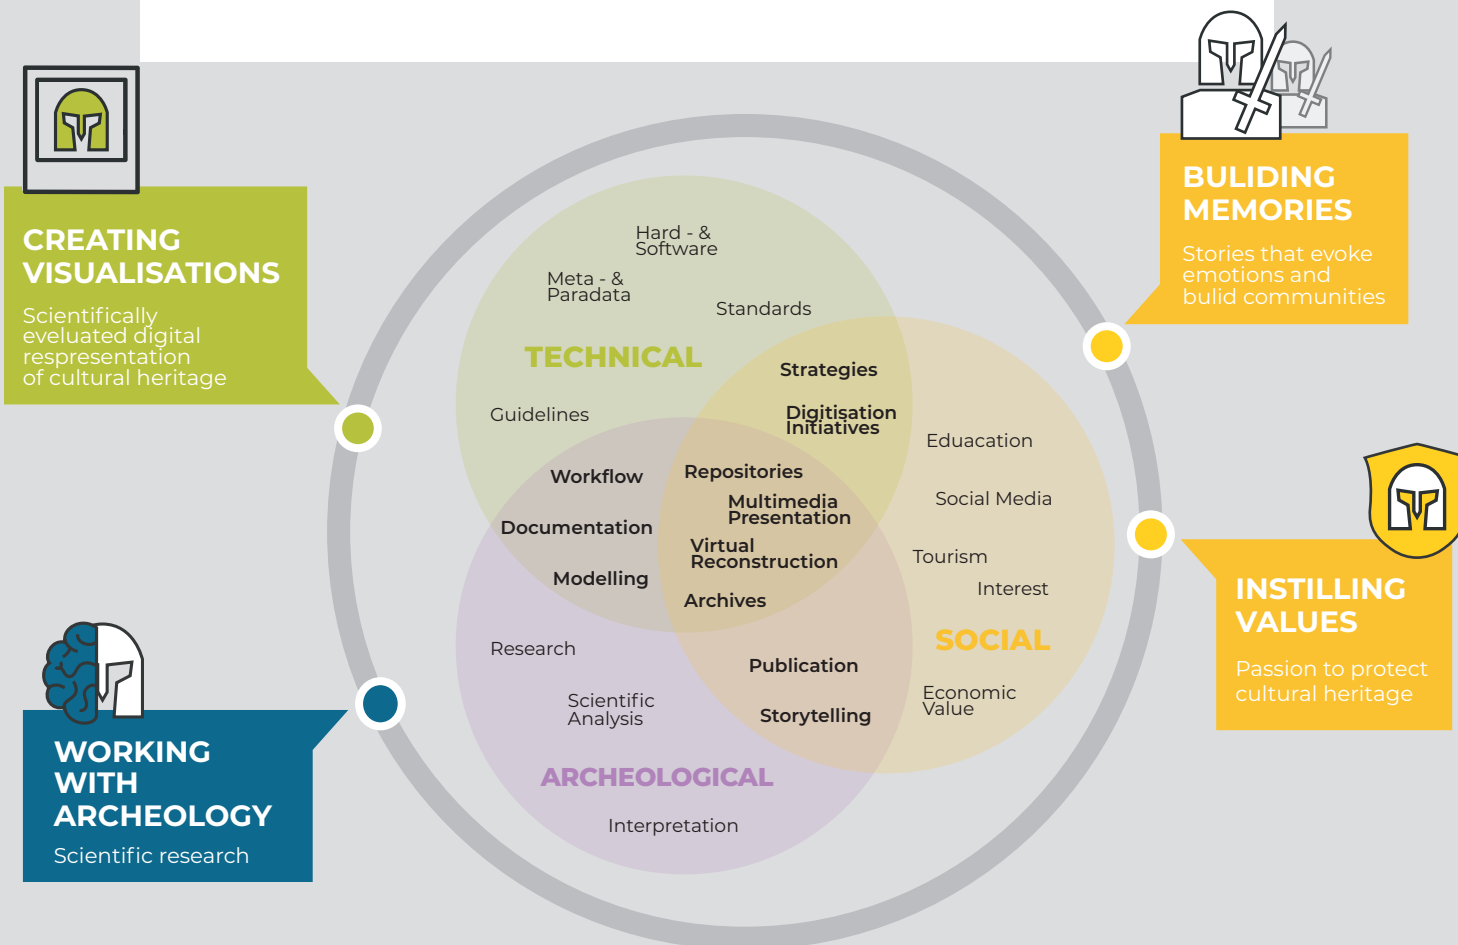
CREATING VISUALISATIONS

Scientifically eveluated digital respresentation of cultural heritage

BULIDING MEMORIES

Stories that evoke emotions and bulid communities

INSTILLING VALUES

Passion to protect cultural heritage

WORKING WITH ARCHEOLOGY

Scientific research

Hard - & Software

Meta - & Paradata

Standards

TECHNICAL

Strategies

Guidelines

Digitisation Initiatives

Eduacation

Workflow

Repositories

Multimedia Presentation

Social Media

Documentation

Virtual Reconstruction

Tourism

Modelling

Interest

Archives

SOCIAL

Research

Publication

Scientific Analysis

Storytelling

Economic Value

ARCHEOLOGICAL

Interpretation